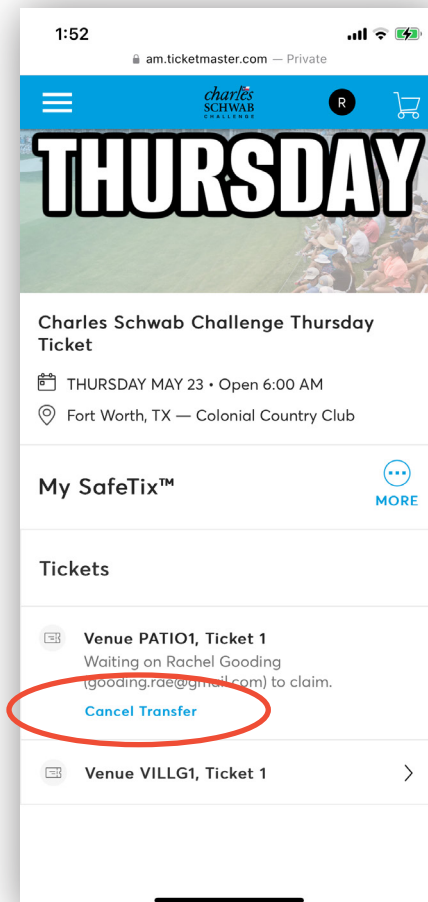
1:52

am.ticketmaster.com — Private

charles SCHWAB CHALLENGE

R

THURSDAY

Charles Schwab Challenge Thursday Ticket

THURSDAY MAY 23 • Open 6:00 AM

Fort Worth, TX — Colonial Country Club

My SafeTix™

MORE

Tickets

Venue PATIO1, Ticket 1

Waiting on Rachel Gooding (gooding.rae@gmail.com) to claim.

Cancel Transfer

Venue VILLG1, Ticket 1